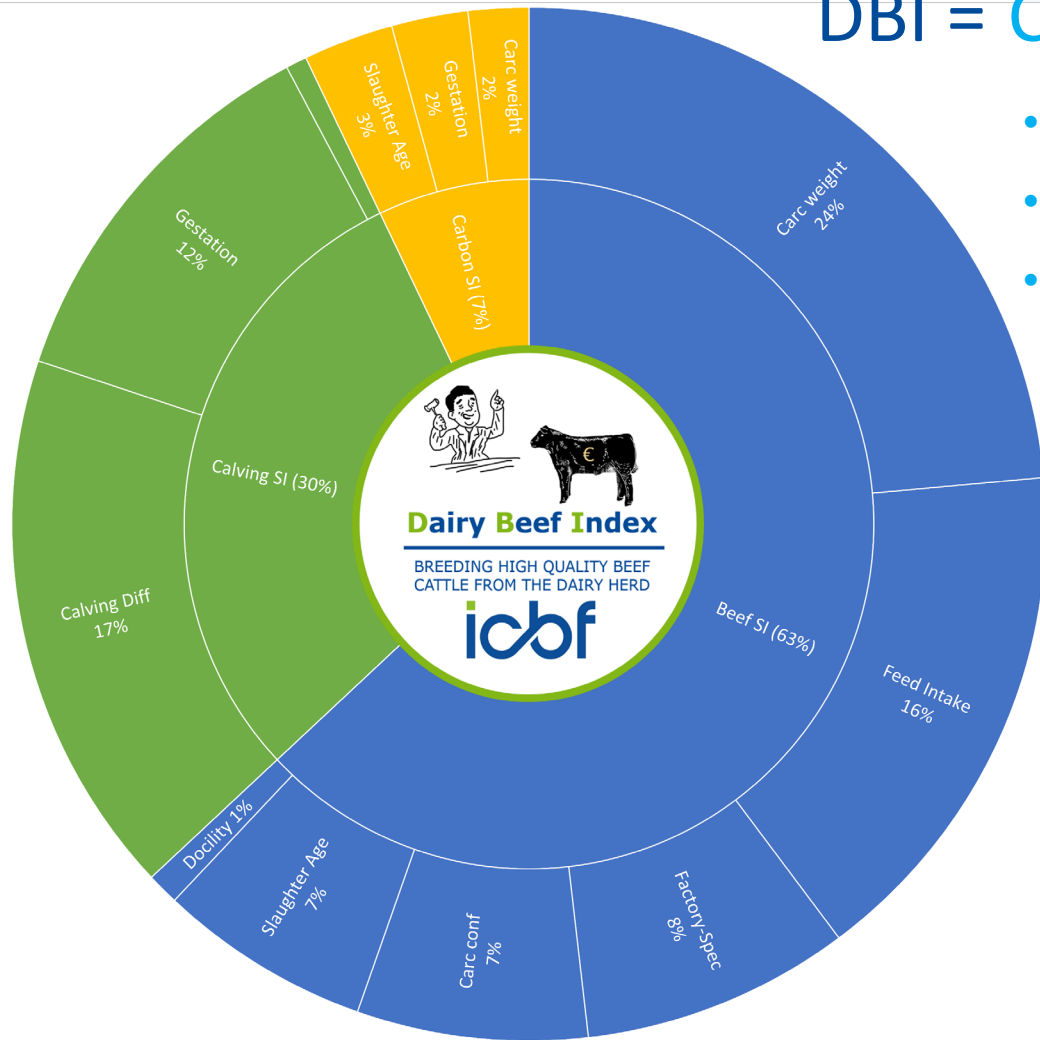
DBI = C

Carc weight
2%

Gestation
2%

Slaughter Age
3%

Carbon SI (7%)

Gestation
12%

Calving SI (30%)

Calving Diff
17%

Carc weight
24%

Beef SI (63%)

Feed Intake
16%

Factory-Spec
8%

Carc conf
7%

Slaughter Age
7%

Docility 1%

€

Dairy Beef Index
BREEDING HIGH QUALITY BEEF CATTLE FROM THE DAIRY HERD
icbf